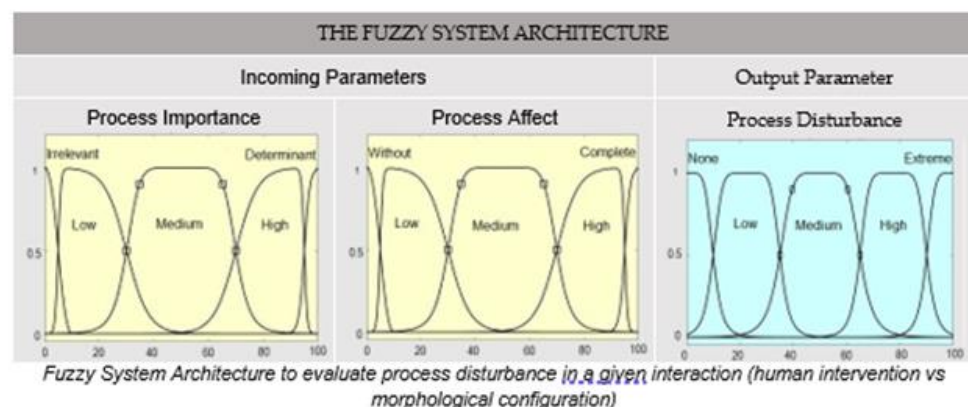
THE FUZZY SYSTEM ARCHITECTURE

| Incoming Parameters | | Output Parameter |
|---|---|---|
| Process Importance | Process Affect | Process Disturbance |

Irrelevant Determinant
1
Low Medium High
0.5
0
0 20 40 60 80 100

Without Complete
1
Low Medium High
0.5
0
0 20 40 60 80 100

None Extreme
1
Low Medium High
0.5
0
0 20 40 60 80 100

Fuzzy System Architecture to evaluate process disturbance in a given interaction (human intervention vs morphological configuration)